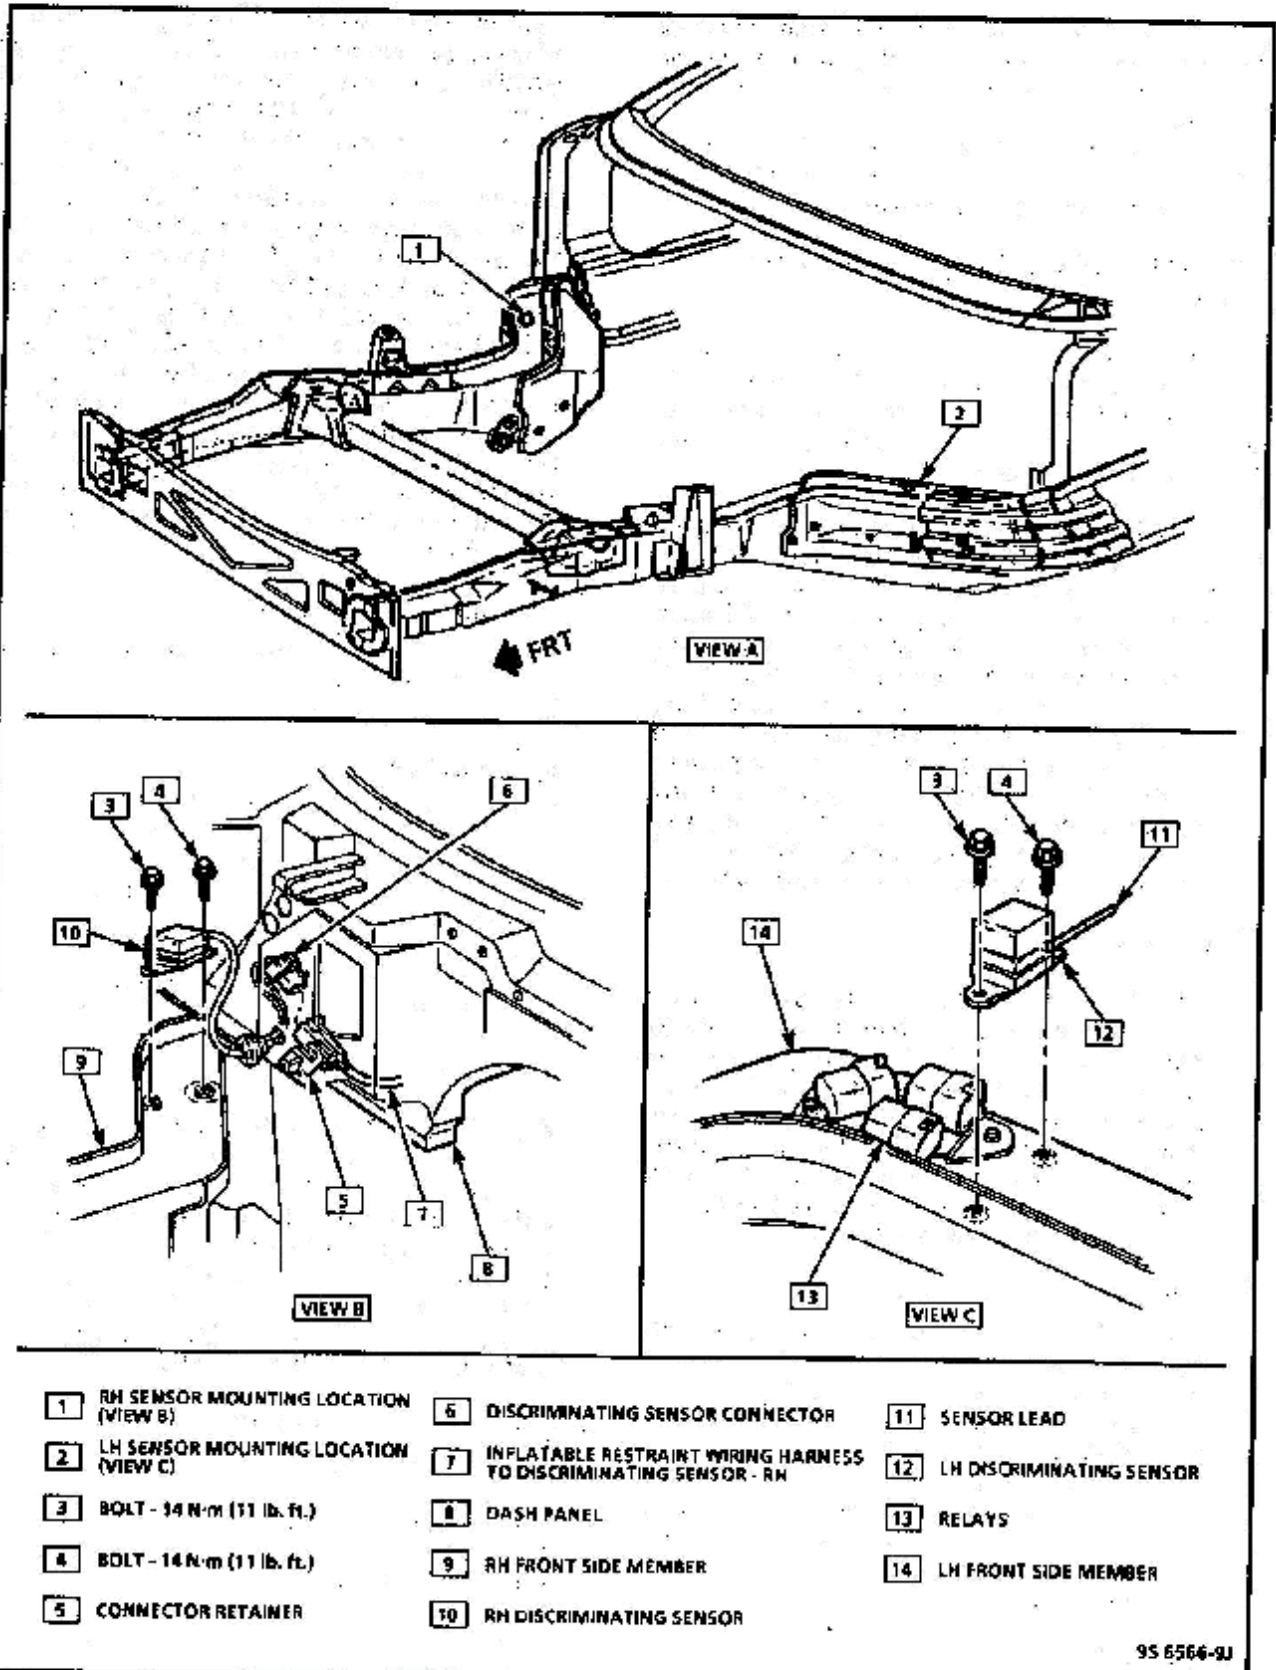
1

2

FRT

VIEW A

3
4
6
10
9
5
7
8

VIEW B

3
4
11
14
12
13

VIEW C

1 RH SENSOR MOUNTING LOCATION (VIEW B)
2 LH SENSOR MOUNTING LOCATION (VIEW C)
3 BOLT - 14 N·m (11 lb. ft.)
4 BOLT - 14 N·m (11 lb. ft.)
5 CONNECTOR RETAINER
6 DISCRIMINATING SENSOR CONNECTOR
7 INFLATABLE RESTRAINT WIRING HARNESS TO DISCRIMINATING SENSOR - RH
8 DASH PANEL
9 RH FRONT SIDE MEMBER
10 RH DISCRIMINATING SENSOR
11 SENSOR LEAD
12 LH DISCRIMINATING SENSOR
13 RELAYS
14 LH FRONT SIDE MEMBER

9S 6566-9J